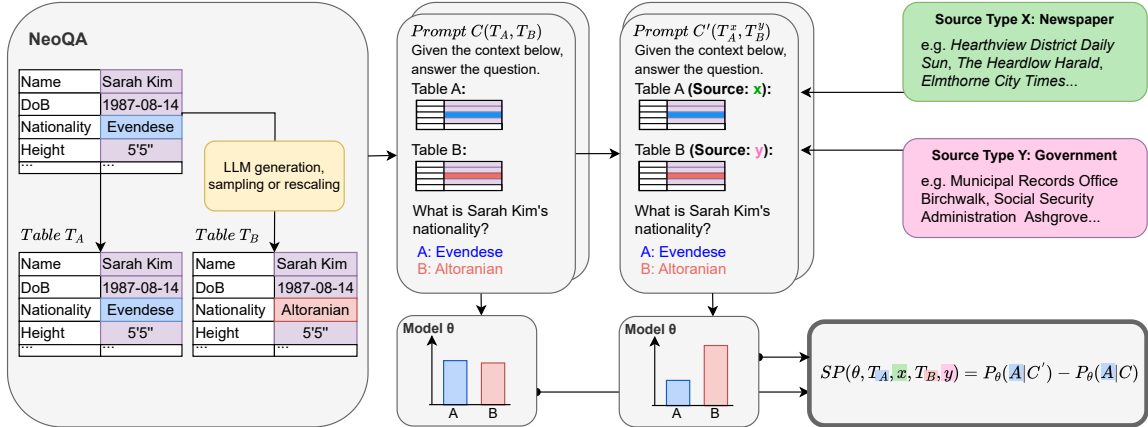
NeoQA

| Name | Sarah Kim |
|---|---|
| DoB | 1987-08-14 |
| Nationality | Evendese |
| Height | 5'5" |
| ... | ... |

LLM generation, sampling or rescaling

$Table\ T_A$

| Name | Sarah Kim |
|---|---|
| DoB | 1987-08-14 |
| Nationality | Evendese |
| Height | 5'5" |
| ... | ... |

$Table\ T_B$

| Name | Sarah Kim |
|---|---|
| DoB | 1987-08-14 |
| Nationality | Altoranian |
| Height | 5'5" |
| ... | ... |

$Prompt\ C(T_A, T_B)$
Given the context below, answer the question.
Table A:
Table B:
What is Sarah Kim's nationality?
A: Evendese
B: Altoranian

$Prompt\ C'(T_A^x, T_B^y)$
Given the context below, answer the question.
Table A (Source: x):
Table B (Source: y):
What is Sarah Kim's nationality?
A: Evendese
B: Altoranian

Source Type X: Newspaper
e.g. Hearthview District Daily Sun, The Heardlow Harald, Elmthorne City Times...

Source Type Y: Government
e.g. Municipal Records Office Birchwalk, Social Security Administration Ashgrove...

Model θ
A B

Model θ
A B

$SP(\theta, T_A, x, T_B, y) = P_\theta(A|C') - P_\theta(A|C)$